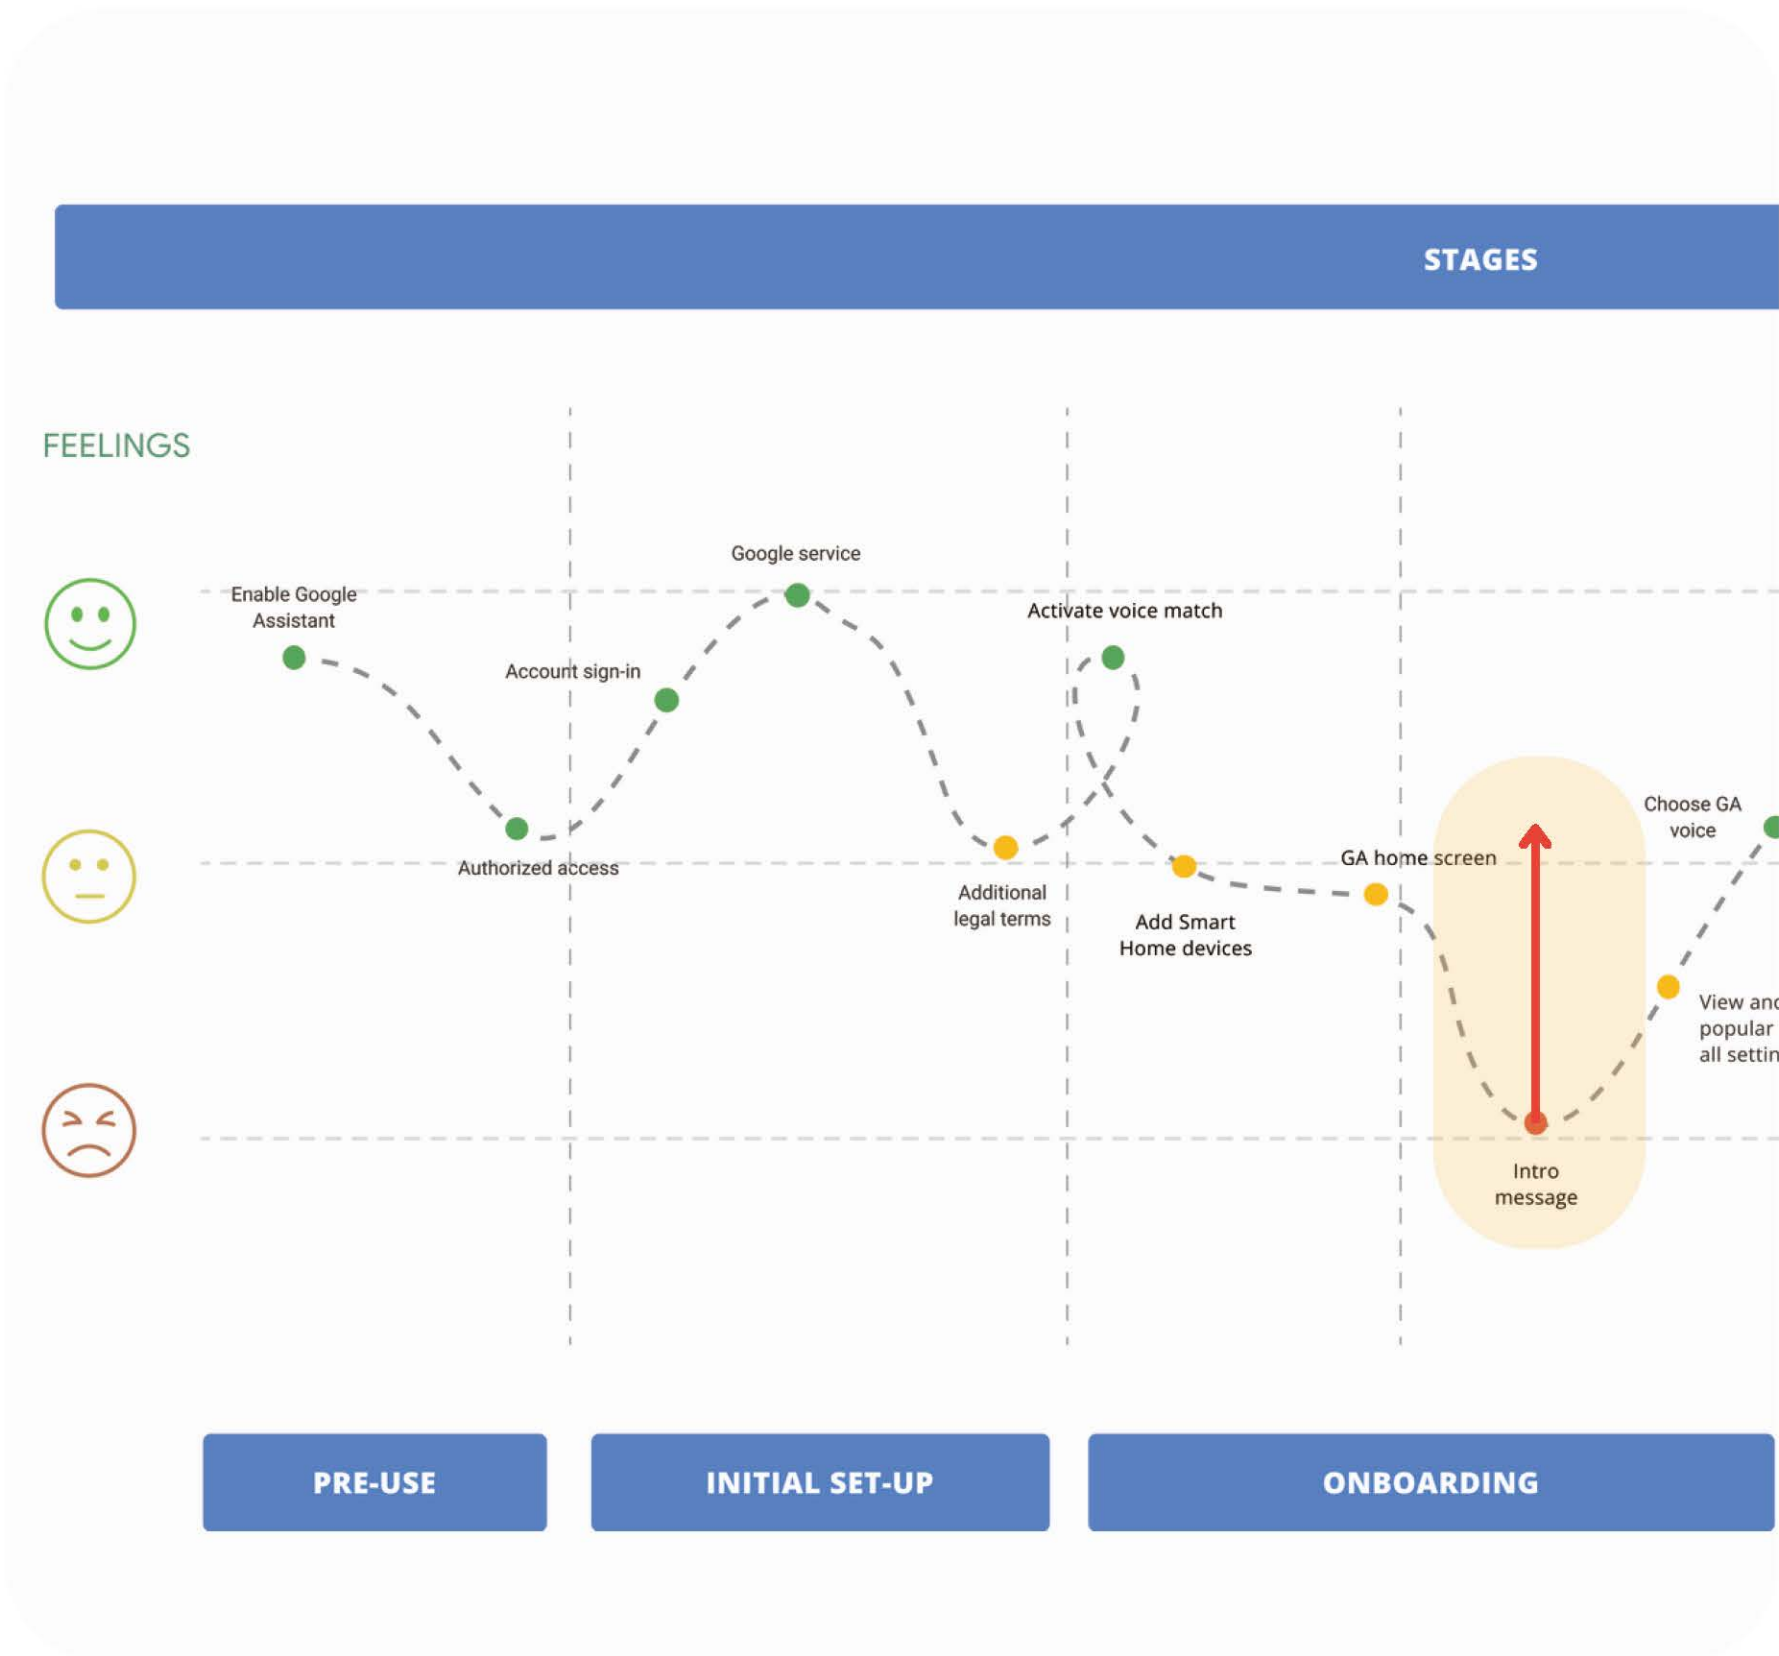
STAGES

FEELINGS

Enable Google Assistant

Authorized access

Account sign-in

Google service

Additional legal terms

Activate voice match

Add Smart Home devices

GA home screen

Intro message

Choose GA voice

View and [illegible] popular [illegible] all settin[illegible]

PRE-USE

INITIAL SET-UP

ONBOARDING